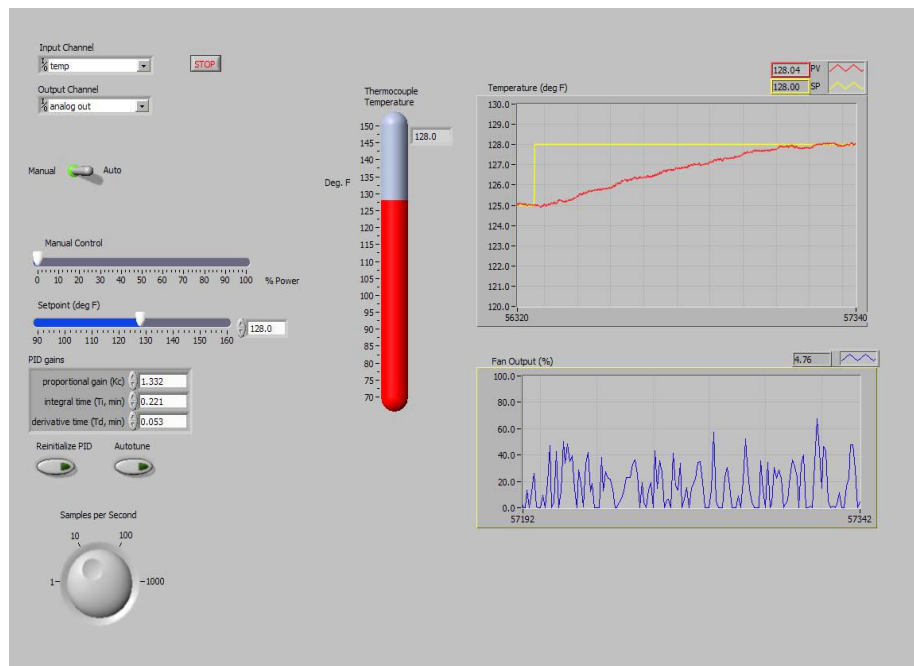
Input Channel
temp
STOP
Output Channel
analog out

Manual Auto

Manual Control
0 10 20 30 40 50 60 70 80 90 100 % Power

Setpoint (deg F)
90 100 110 120 130 140 150 160
128.0

PID gains
proportional gain (Kc) 1.332
integral time (Ti, min) 0.221
derivative time (Td, min) 0.053

Reinitialize PID
Autotune

Samples per Second
1 10 100 1000

Thermocouple Temperature
Deg. F
150 145 140 135 130 125 120 115 110 105 100 95 90 85 80 75 70
128.0

Temperature (deg F)
128.04 PV
128.00 SP
130.0 129.0 128.0 127.0 126.0 125.0 124.0 123.0 122.0 121.0 120.0
56320
57340

Fan Output (%)
4.76
100.0 80.0 60.0 40.0 20.0 0.0
57192
57342